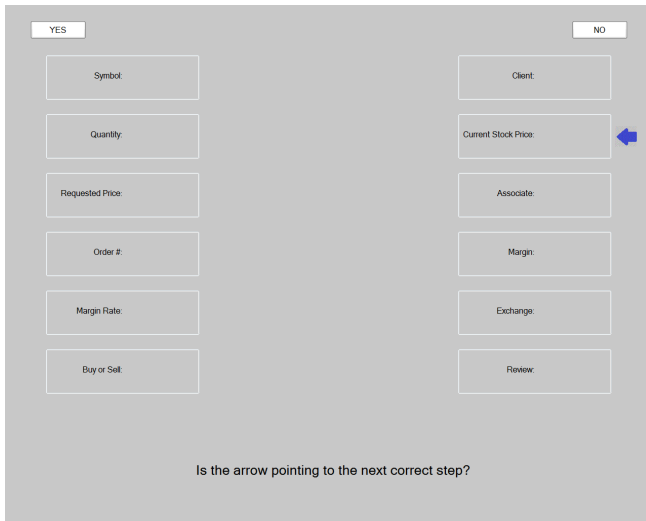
YES

NO

Symbol:

Client:

Quantity:

Current Stock Price:

Requested Price:

Associate:

Order #:

Margin:

Margin Rate:

Exchange:

Buy or Sell:

Review:

Is the arrow pointing to the next correct step?